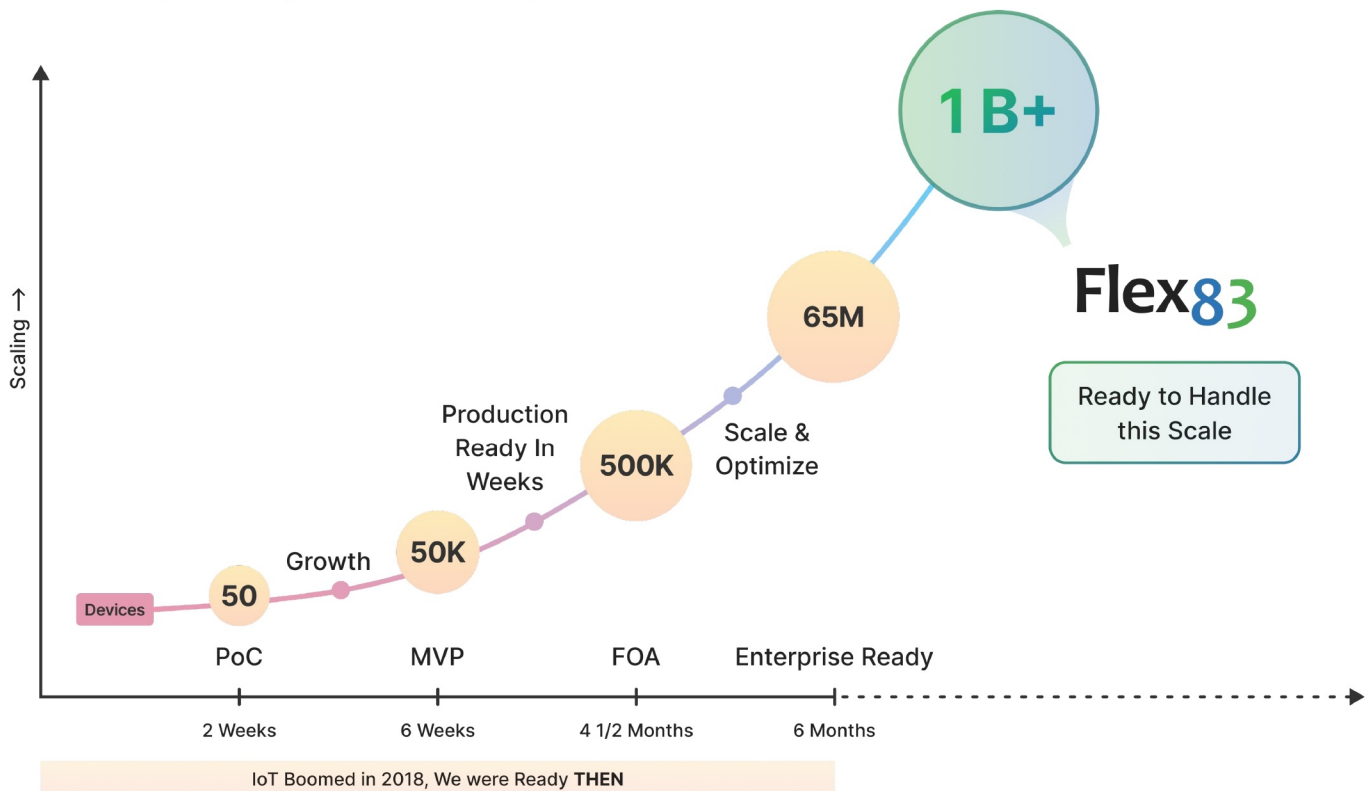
1 B+

Flex83

Ready to Handle this Scale

65M

Scale & Optimize

Production Ready In Weeks

500K

Growth

50K

Devices

50

Scaling →

PoC

MVP

FOA

Enterprise Ready

2 Weeks

6 Weeks

4 1/2 Months

6 Months

IoT Boomed in 2018, We were Ready **THEN**